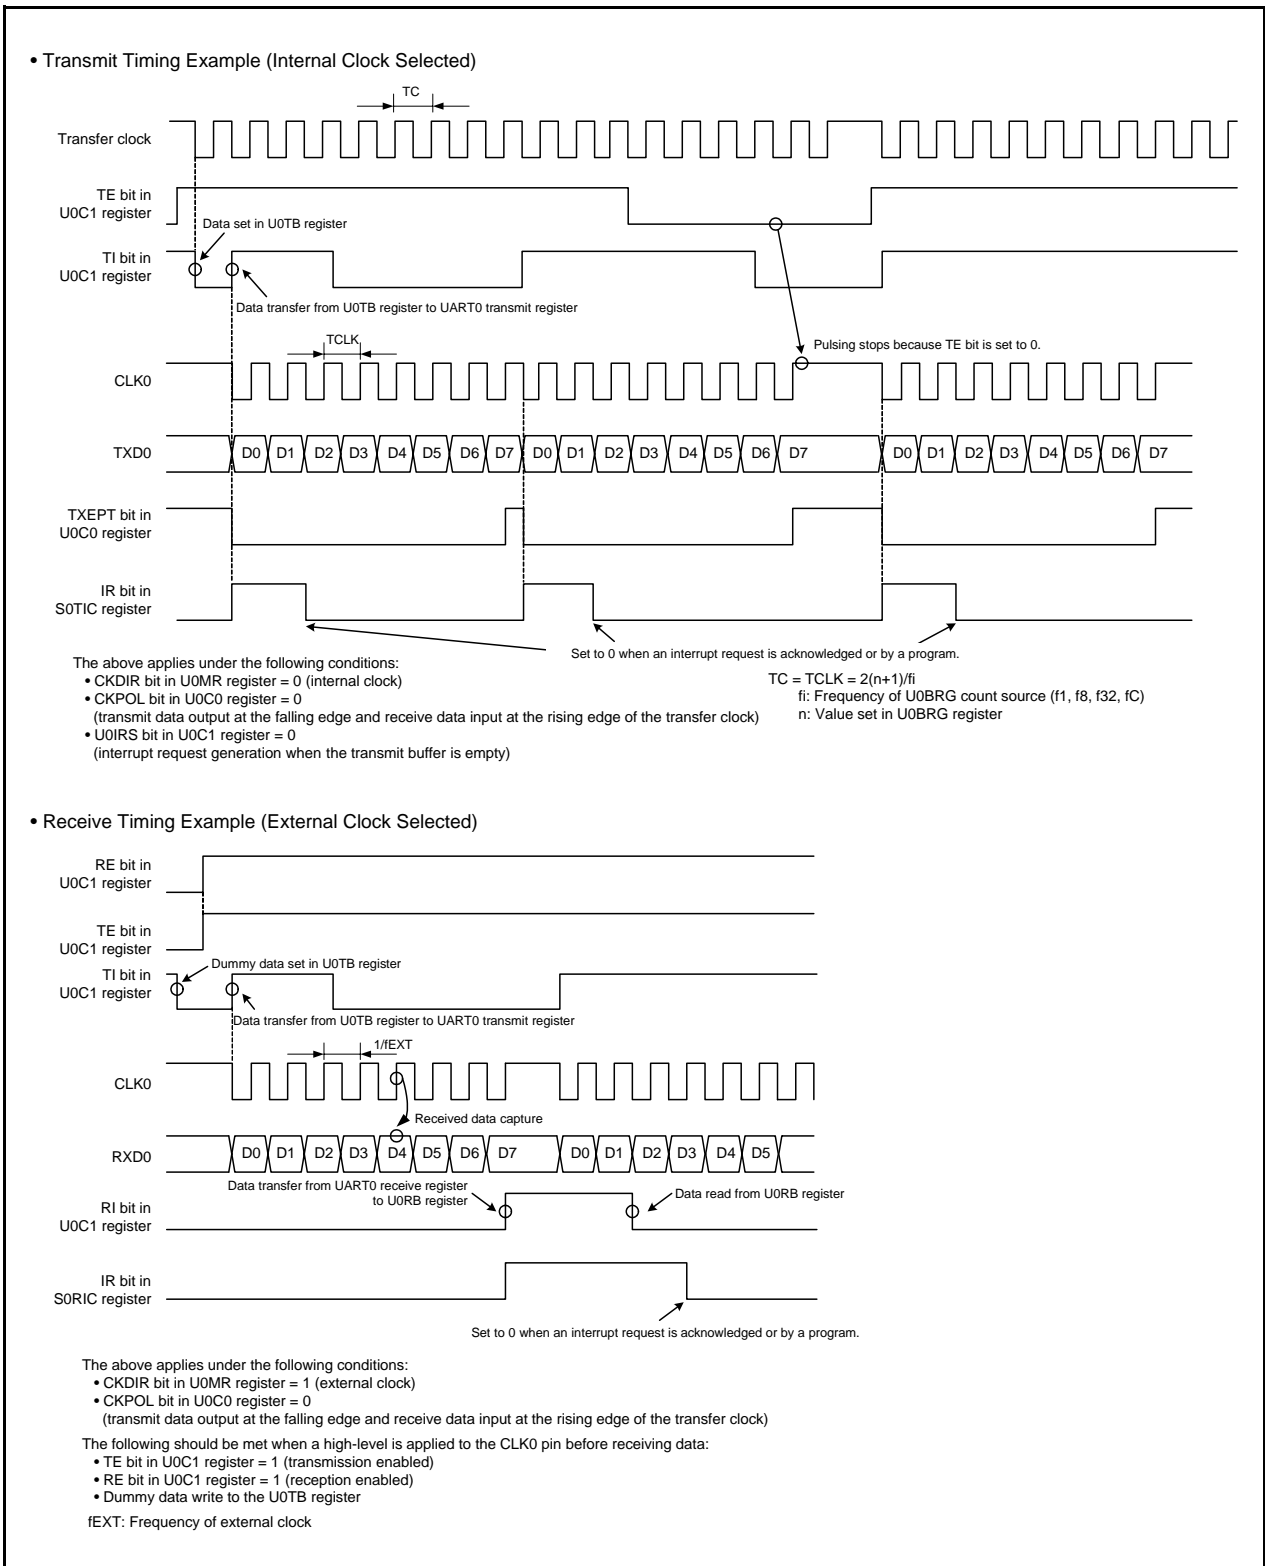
• Transmit Timing Example (Internal Clock Selected)

TC

Transfer clock

TE bit in U0C1 register

Data set in U0TB register

TI bit in U0C1 register

Data transfer from U0TB register to UART0 transmit register

TCLK

Pulsing stops because TE bit is set to 0.

CLK0

TXD0

D0 D1 D2 D3 D4 D5 D6 D7 D0 D1 D2 D3 D4 D5 D6 D7 D0 D1 D2 D3 D4 D5 D6 D7

TXEPT bit in U0C0 register

IR bit in S0TIC register

Set to 0 when an interrupt request is acknowledged or by a program.

The above applies under the following conditions:
• CKDIR bit in U0MR register = 0 (internal clock)
• CKPOL bit in U0C0 register = 0
(transmit data output at the falling edge and receive data input at the rising edge of the transfer clock)
• U0IRS bit in U0C1 register = 0
(interrupt request generation when the transmit buffer is empty)

TC = TCLK = 2(n+1)/fi
fi: Frequency of U0BRG count source (f1, f8, f32, fC)
n: Value set in U0BRG register

• Receive Timing Example (External Clock Selected)

RE bit in U0C1 register

TE bit in U0C1 register

Dummy data set in U0TB register

TI bit in U0C1 register

Data transfer from U0TB register to UART0 transmit register

1/fEXT

CLK0

Received data capture

RXD0

D0 D1 D2 D3 D4 D5 D6 D7 D0 D1 D2 D3 D4 D5

Data transfer from UART0 receive register to U0RB register

Data read from U0RB register

RI bit in U0C1 register

IR bit in S0RIC register

Set to 0 when an interrupt request is acknowledged or by a program.

The above applies under the following conditions:
• CKDIR bit in U0MR register = 1 (external clock)
• CKPOL bit in U0C0 register = 0
(transmit data output at the falling edge and receive data input at the rising edge of the transfer clock)

The following should be met when a high-level is applied to the CLK0 pin before receiving data:
• TE bit in U0C1 register = 1 (transmission enabled)
• RE bit in U0C1 register = 1 (reception enabled)
• Dummy data write to the U0TB register

fEXT: Frequency of external clock